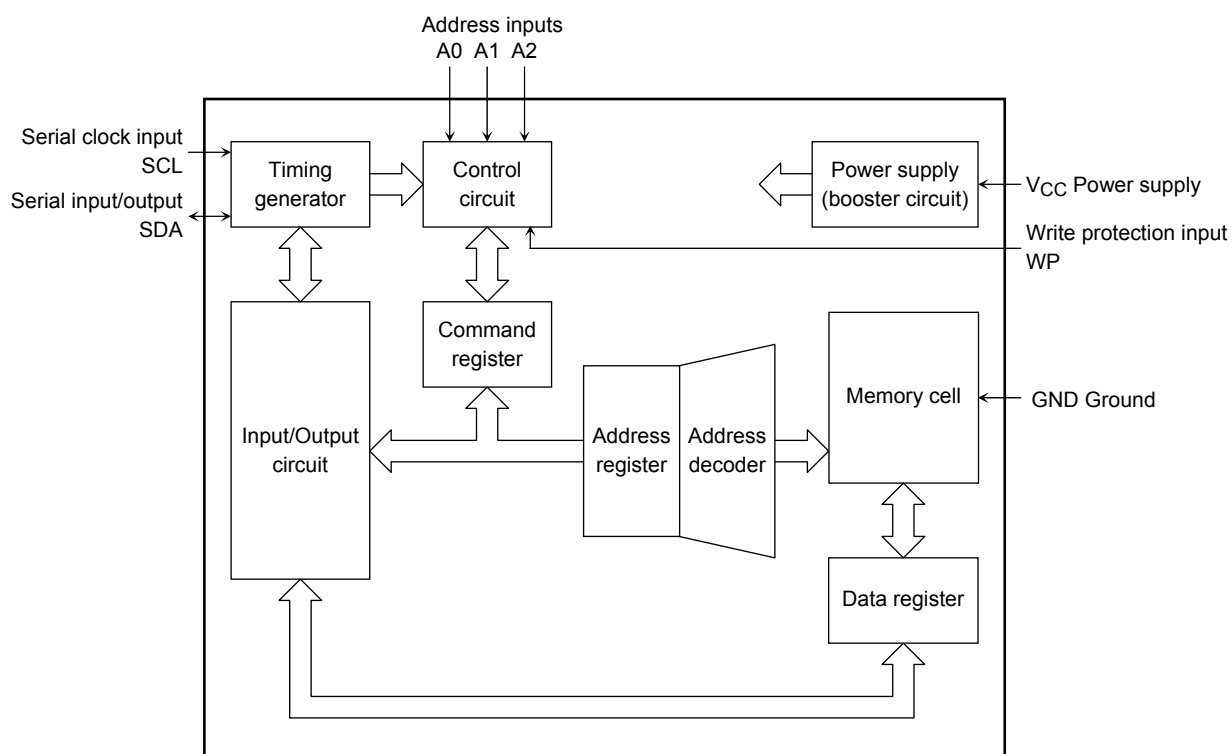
Address inputs
A0 A1 A2

Serial clock input
SCL

Serial input/output
SDA

Timing generator

Control circuit

Power supply (booster circuit)

$V_{CC}$ Power supply

Write protection input
WP

Command register

Memory cell

GND Ground

Input/Output circuit

Address register

Address decoder

Data register